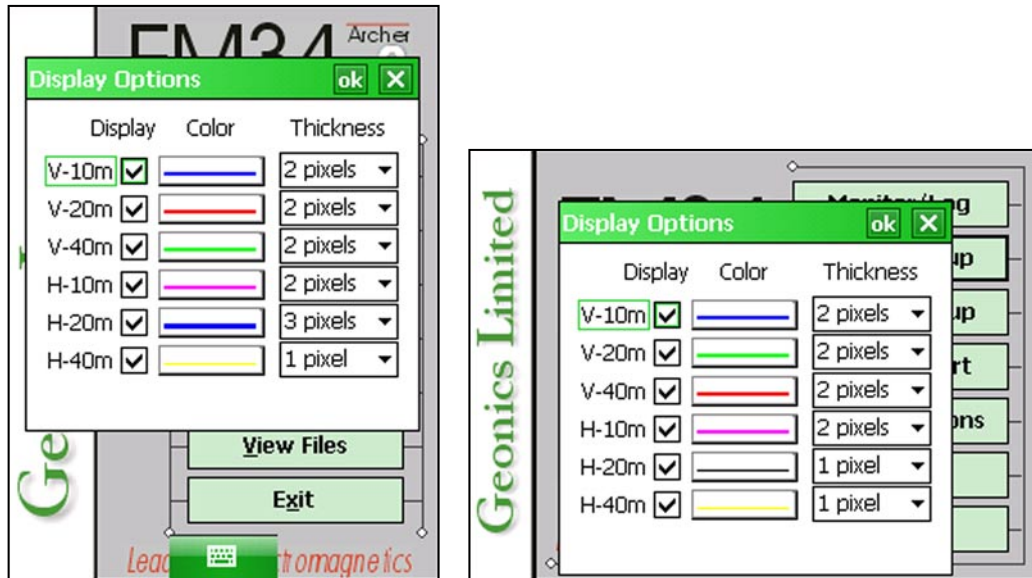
EM34 Archer

Display Options ok X

| Display | | Color | Thickness |
|---|---|---|---|
| V-10m | ☑ | | 2 pixels |
| V-20m | ☑ | | 2 pixels |
| V-40m | ☑ | | 2 pixels |
| H-10m | ☑ | | 2 pixels |
| H-20m | ☑ | | 3 pixels |
| H-40m | ☑ | | 1 pixel |

Ge

View Files

Exit

Lead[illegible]tromagnetics

Geonics Limited

Monitor/Log

up

up

rt

ons

Display Options ok X

| Display | | Color | Thickness |
|---|---|---|---|
| V-10m | ☑ | | 2 pixels |
| V-20m | ☑ | | 2 pixels |
| V-40m | ☑ | | 2 pixels |
| H-10m | ☑ | | 2 pixels |
| H-20m | ☑ | | 1 pixel |
| H-40m | ☑ | | 1 pixel |